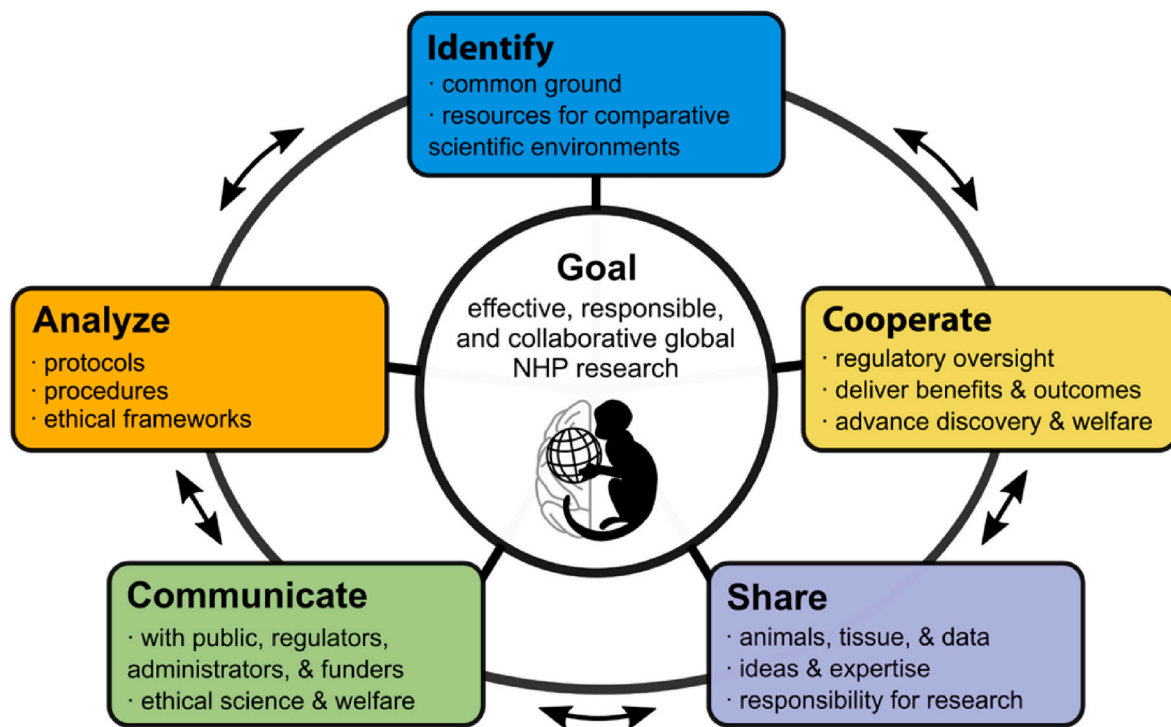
Identify
· common ground
· resources for comparative scientific environments

Analyze
· protocols
· procedures
· ethical frameworks

Goal
effective, responsible, and collaborative global NHP research

Cooperate
· regulatory oversight
· deliver benefits & outcomes
· advance discovery & welfare

Communicate
· with public, regulators, administrators, & funders
· ethical science & welfare

Share
· animals, tissue, & data
· ideas & expertise
· responsibility for research